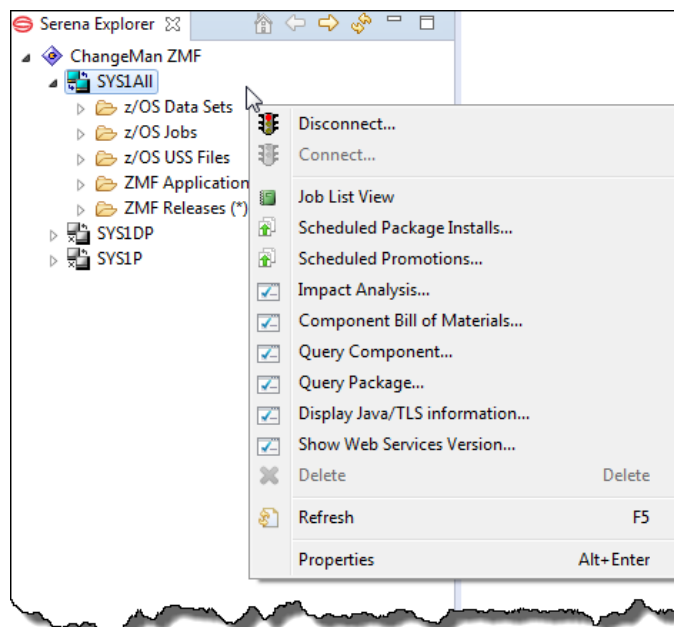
Serena Explorer

ChangeMan ZMF
SYS1All
z/OS Data Sets
z/OS Jobs
z/OS USS Files
ZMF Application
ZMF Releases (*)
SYS1DP
SYS1P

Disconnect...
Connect...
Job List View
Scheduled Package Installs...
Scheduled Promotions...
Impact Analysis...
Component Bill of Materials...
Query Component...
Query Package...
Display Java/TLS information...
Show Web Services Version...
Delete Delete
Refresh F5
Properties Alt+Enter